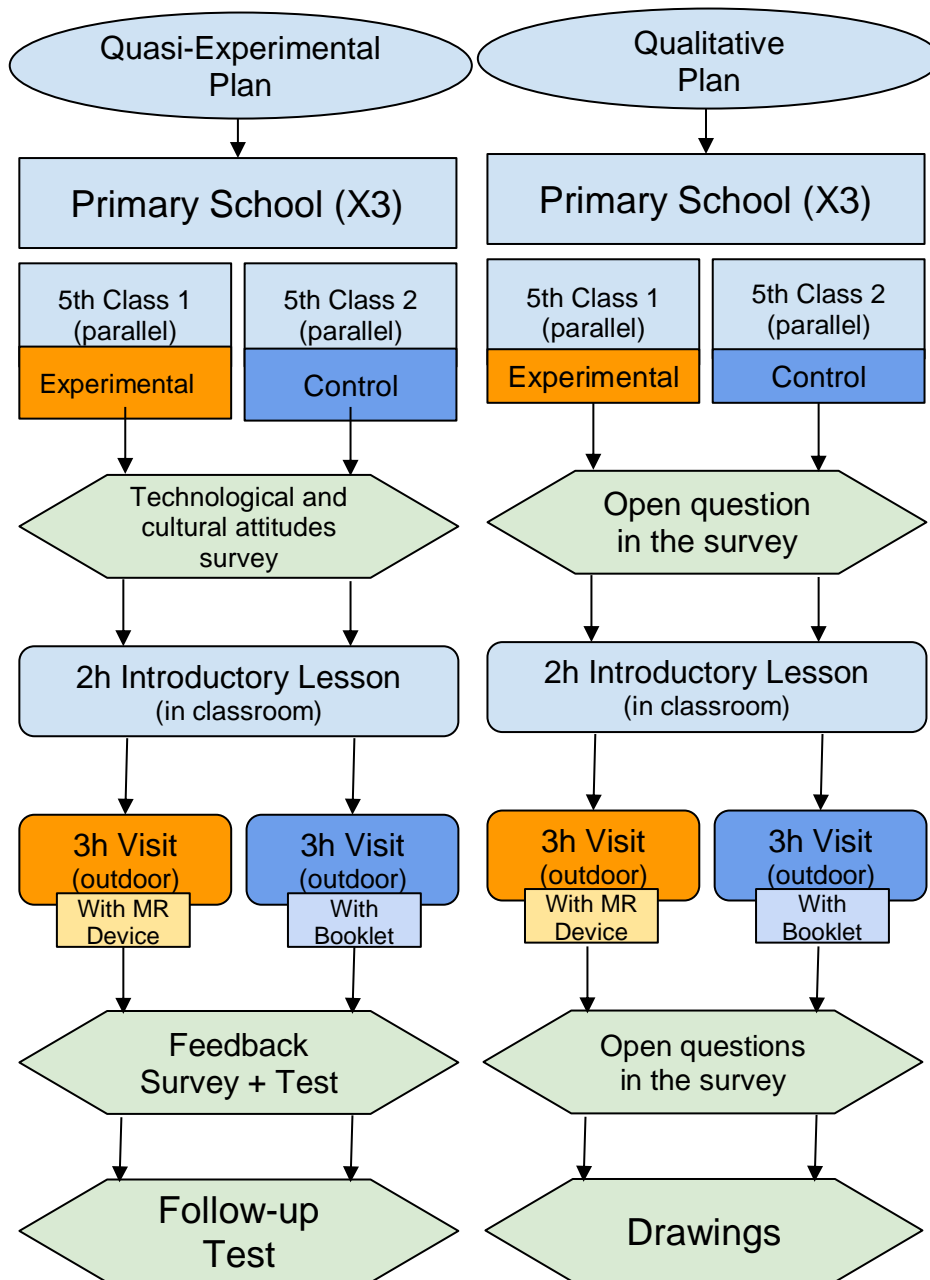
Quasi-Experimental Plan

Primary School (X3)

5th Class 1 (parallel)

Experimental

5th Class 2 (parallel)

Control

Technological and cultural attitudes survey

2h Introductory Lesson (in classroom)

3h Visit (outdoor)

With MR Device

3h Visit (outdoor)

With Booklet

Feedback Survey + Test

Follow-up Test

Qualitative Plan

Primary School (X3)

5th Class 1 (parallel)

Experimental

5th Class 2 (parallel)

Control

Open question in the survey

2h Introductory Lesson (in classroom)

3h Visit (outdoor)

With MR Device

3h Visit (outdoor)

With Booklet

Open questions in the survey

Drawings